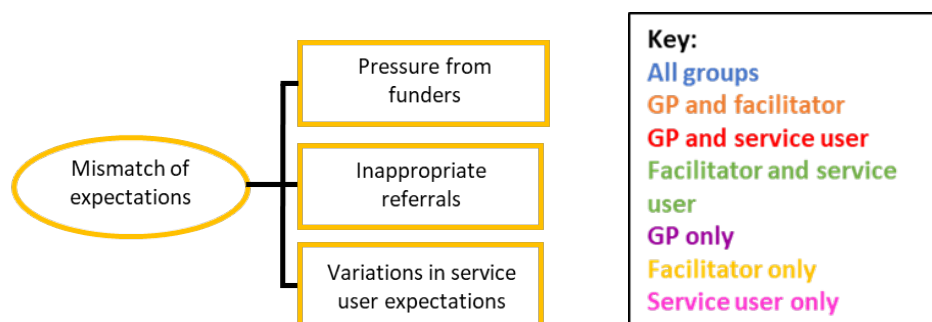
Mismatch of expectations

Pressure from funders

Inappropriate referrals

Variations in service user expectations

Key:
All groups
GP and facilitator
GP and service user
Facilitator and service user
GP only
Facilitator only
Service user only